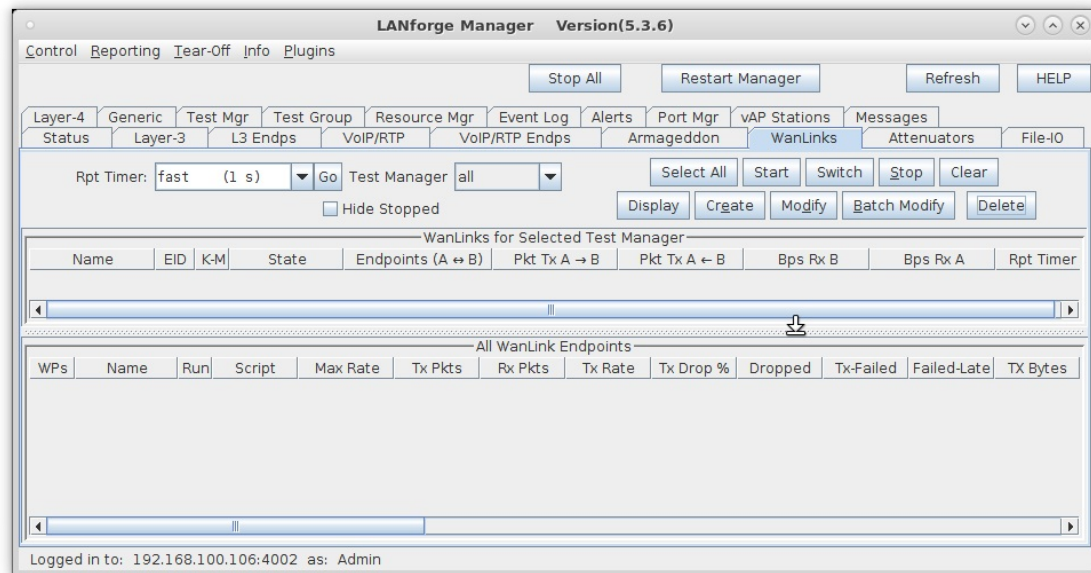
LANforge Manager Version(5.3.6)

Control Reporting Tear-Off Info Plugins

Stop All
Restart Manager
Refresh
HELP

Layer-4 Generic Test Mgr Test Group Resource Mgr Event Log Alerts Port Mgr vAP Stations Messages
Status Layer-3 L3 Endps VoIP/RTP VoIP/RTP Endps Armageddon WanLinks Attenuators File-IO

Rpt Timer: fast (1 s) Go Test Manager all
Hide Stopped

Select All Start Switch Stop Clear
Display Create Modify Batch Modify Delete

WanLinks for Selected Test Manager

| Name | EID | K-M | State | Endpoints (A ↔ B) | Pkt Tx A → B | Pkt Tx A ← B | Bps Rx B | Bps Rx A | Rpt Timer |
|---|---|---|---|---|---|---|---|---|---|

All WanLink Endpoints

| WPs | Name | Run | Script | Max Rate | Tx Pkts | Rx Pkts | Tx Rate | Tx Drop % | Dropped | Tx-Failed | Failed-Late | TX Bytes |
|---|---|---|---|---|---|---|---|---|---|---|---|---|

Logged in to: 192.168.100.106:4002 as: Admin